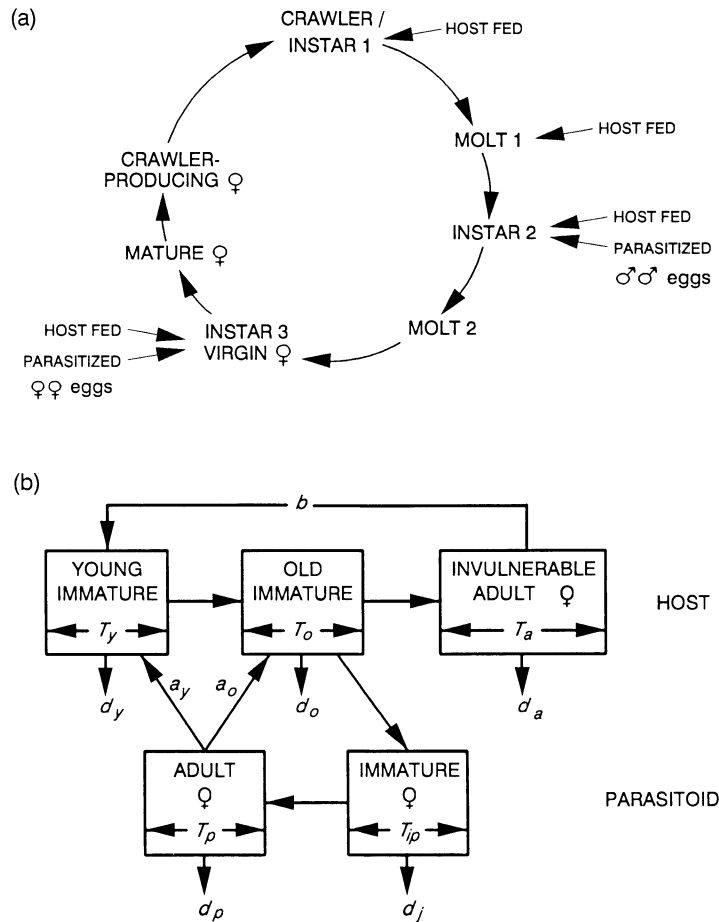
(a)

CRAWLER / INSTAR 1

HOST FED

MOLT 1

HOST FED

INSTAR 2

HOST FED

PARASITIZED

♂♂ eggs

MOLT 2

INSTAR 3 VIRGIN ♀

HOST FED

PARASITIZED

♀♀ eggs

MATURE ♀

CRAWLER-PRODUCING ♀

(b)

$b$

YOUNG IMMATURE

$T_y$

OLD IMMATURE

$T_o$

INVULNERABLE ADULT ♀

$T_a$

HOST

$d_y$

$a_y$

$a_o$

$d_o$

$d_a$

ADULT ♀

$T_p$

IMMATURE ♀

$T_{ip}$

PARASITOID

$d_p$

$d_j$